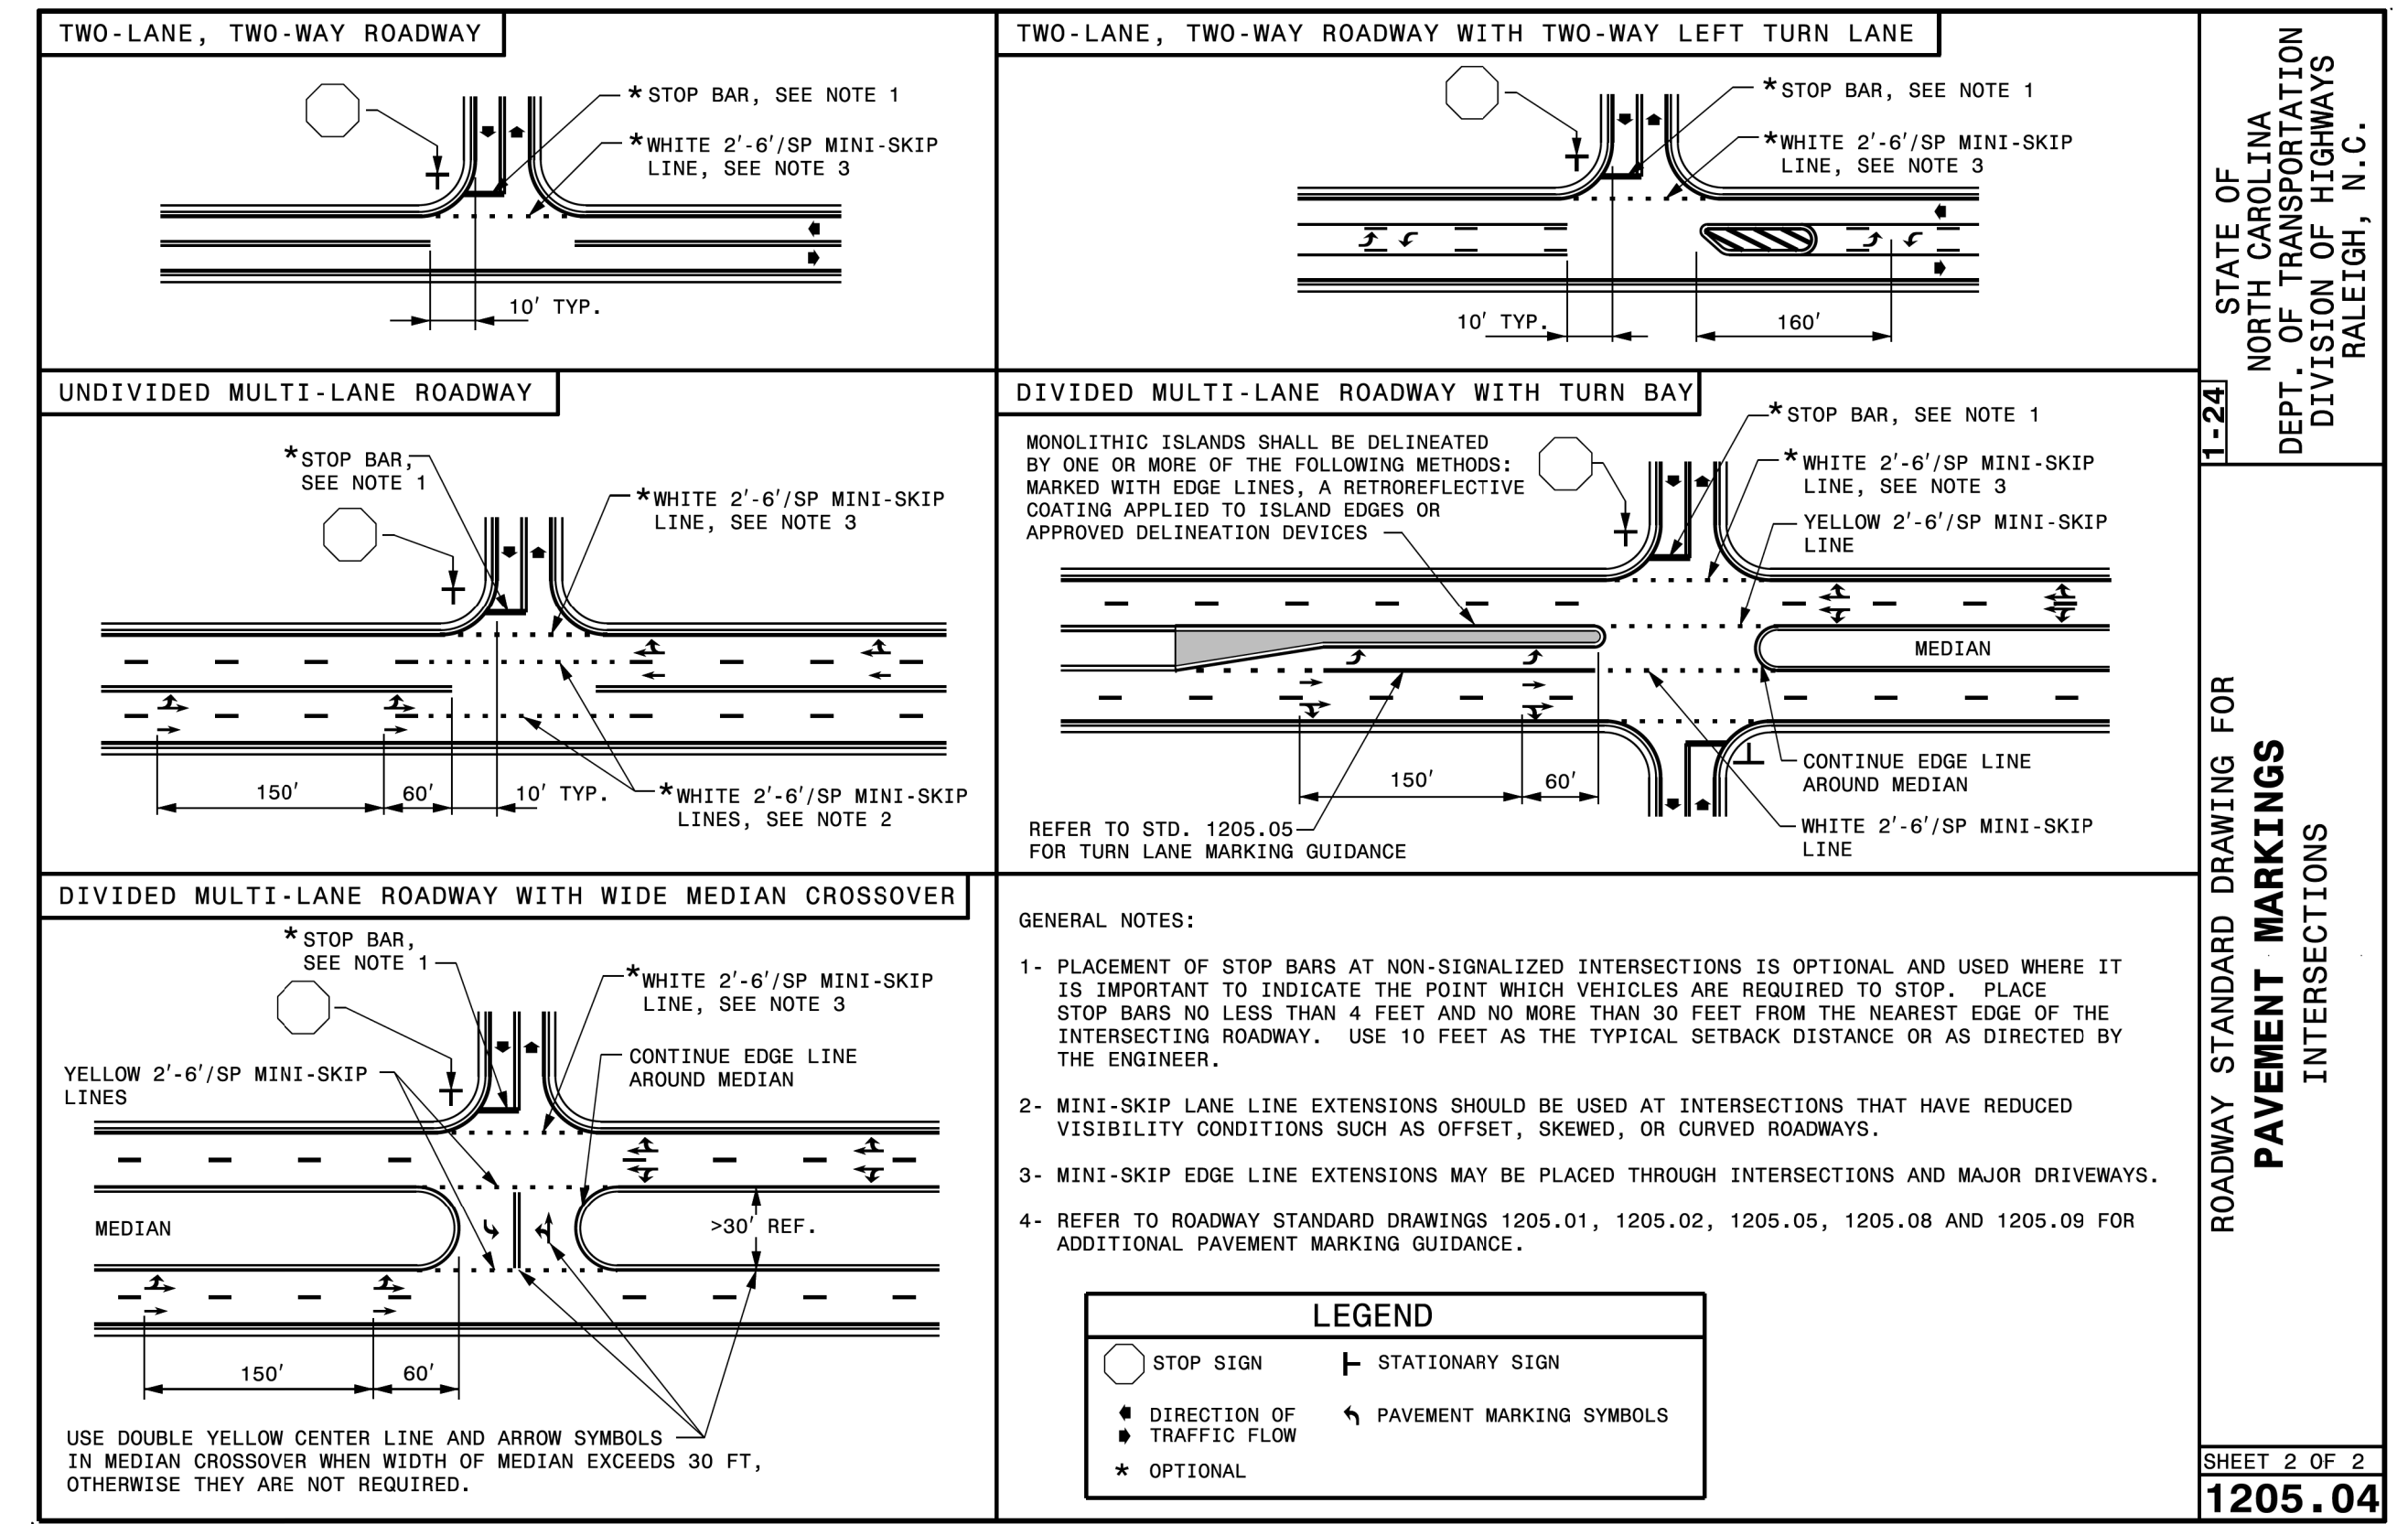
TWO-LANE, TWO-WAY ROADWAY

*STOP BAR, SEE NOTE 1

*WHITE 2′-6′/SP MINI-SKIP LINE, SEE NOTE 3

10′ TYP.

TWO-LANE, TWO-WAY ROADWAY WITH TWO-WAY LEFT TURN LANE

*STOP BAR, SEE NOTE 1

*WHITE 2′-6′/SP MINI-SKIP LINE, SEE NOTE 3

10′ TYP.

160′

UNDIVIDED MULTI-LANE ROADWAY

*STOP BAR, SEE NOTE 1

*WHITE 2′-6′/SP MINI-SKIP LINE, SEE NOTE 3

150′

60′

10′ TYP.

*WHITE 2′-6′/SP MINI-SKIP LINES, SEE NOTE 2

DIVIDED MULTI-LANE ROADWAY WITH TURN BAY

*STOP BAR, SEE NOTE 1

MONOLITHIC ISLANDS SHALL BE DELINEATED BY ONE OR MORE OF THE FOLLOWING METHODS: MARKED WITH EDGE LINES, A RETROREFLECTIVE COATING APPLIED TO ISLAND EDGES OR APPROVED DELINEATION DEVICES

*WHITE 2′-6′/SP MINI-SKIP LINE, SEE NOTE 3

YELLOW 2′-6′/SP MINI-SKIP LINE

MEDIAN

150′

60′

CONTINUE EDGE LINE AROUND MEDIAN

REFER TO STD. 1205.05 FOR TURN LANE MARKING GUIDANCE

WHITE 2′-6′/SP MINI-SKIP LINE

DIVIDED MULTI-LANE ROADWAY WITH WIDE MEDIAN CROSSOVER

*STOP BAR, SEE NOTE 1

*WHITE 2′-6′/SP MINI-SKIP LINE, SEE NOTE 3

CONTINUE EDGE LINE AROUND MEDIAN

YELLOW 2′-6′/SP MINI-SKIP LINES

MEDIAN

>30′ REF.

150′

60′

USE DOUBLE YELLOW CENTER LINE AND ARROW SYMBOLS IN MEDIAN CROSSOVER WHEN WIDTH OF MEDIAN EXCEEDS 30 FT, OTHERWISE THEY ARE NOT REQUIRED.

GENERAL NOTES:

1- PLACEMENT OF STOP BARS AT NON-SIGNALIZED INTERSECTIONS IS OPTIONAL AND USED WHERE IT IS IMPORTANT TO INDICATE THE POINT WHICH VEHICLES ARE REQUIRED TO STOP. PLACE STOP BARS NO LESS THAN 4 FEET AND NO MORE THAN 30 FEET FROM THE NEAREST EDGE OF THE INTERSECTING ROADWAY. USE 10 FEET AS THE TYPICAL SETBACK DISTANCE OR AS DIRECTED BY THE ENGINEER.

2- MINI-SKIP LANE LINE EXTENSIONS SHOULD BE USED AT INTERSECTIONS THAT HAVE REDUCED VISIBILITY CONDITIONS SUCH AS OFFSET, SKEWED, OR CURVED ROADWAYS.

3- MINI-SKIP EDGE LINE EXTENSIONS MAY BE PLACED THROUGH INTERSECTIONS AND MAJOR DRIVEWAYS.

4- REFER TO ROADWAY STANDARD DRAWINGS 1205.01, 1205.02, 1205.05, 1205.08 AND 1205.09 FOR ADDITIONAL PAVEMENT MARKING GUIDANCE.

LEGEND

STOP SIGN

STATIONARY SIGN

DIRECTION OF TRAFFIC FLOW

PAVEMENT MARKING SYMBOLS

* OPTIONAL

STATE OF NORTH CAROLINA DEPT. OF TRANSPORTATION DIVISION OF HIGHWAYS RALEIGH, N.C.

1-24

ROADWAY STANDARD DRAWING FOR PAVEMENT MARKINGS INTERSECTIONS

SHEET 2 OF 2

1205.04